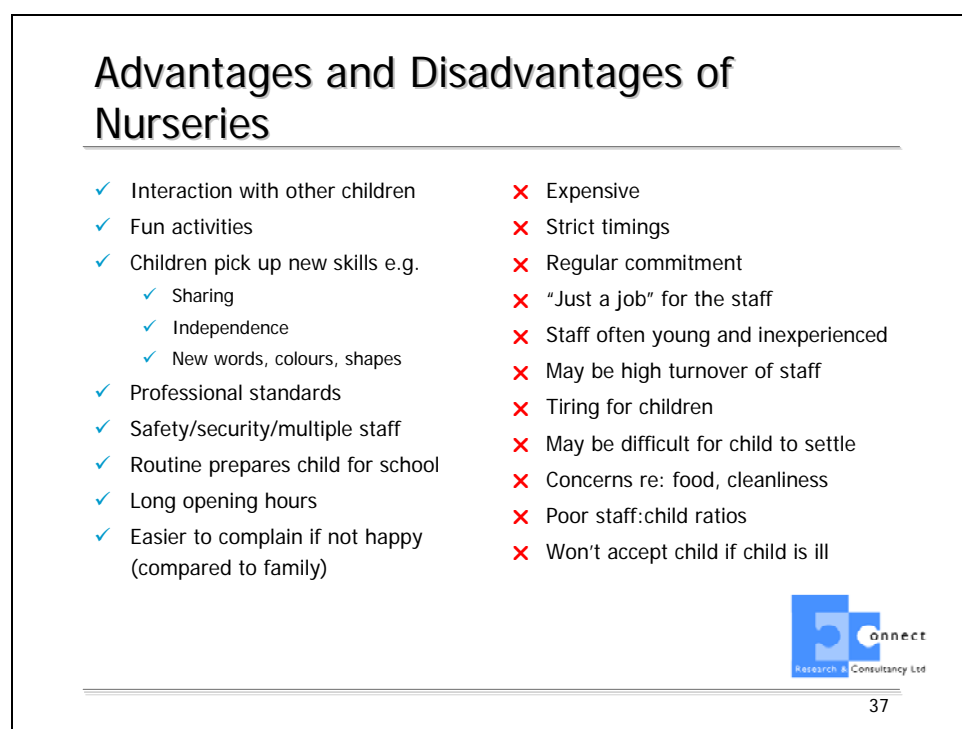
Advantages and Disadvantages of Nurseries

✓ Interaction with other children
✓ Fun activities
✓ Children pick up new skills e.g.
 ✓ Sharing
 ✓ Independence
 ✓ New words, colours, shapes
✓ Professional standards
✓ Safety/security/multiple staff
✓ Routine prepares child for school
✓ Long opening hours
✓ Easier to complain if not happy (compared to family)

✗ Expensive
✗ Strict timings
✗ Regular commitment
✗ "Just a job" for the staff
✗ Staff often young and inexperienced
✗ May be high turnover of staff
✗ Tiring for children
✗ May be difficult for child to settle
✗ Concerns re: food, cleanliness
✗ Poor staff:child ratios
✗ Won't accept child if child is ill

Connect
Research & Consultancy Ltd

37